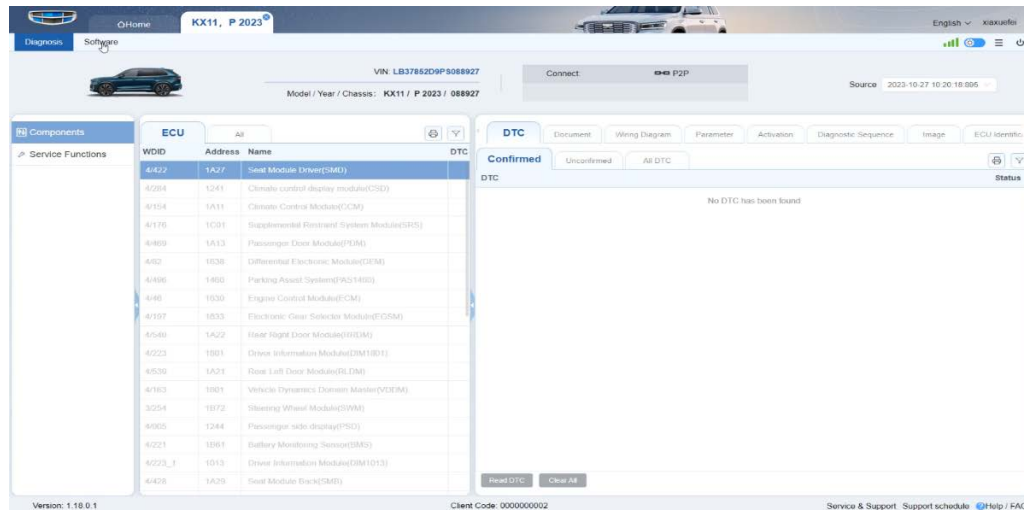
Home KX11，P 2023

English xiaxuefei

Diagnosis Software

VIN: LB37852D9PS088927

Model / Year / Chassis: KX11 / P 2023 / 088927

Connect: P2P

Source 2023-10-27 10:20:18:895

Components

Service Functions

ECU All

| WDID | Address | Name | DTC |
|---|---|---|---|
| 4/422 | 1A27 | Seat Module Driver(SMD) | |
| 4/284 | 1241 | Climate control display module(CSD) | |
| 4/154 | 1A11 | Climate Control Module(CCM) | |
| 4/176 | 1C01 | Supplemental Restraint System Module(SRS) | |
| 4/469 | 1A13 | Passenger Door Module(PDM) | |
| 4/82 | 1836 | Differential Electronic Module(DEM) | |
| 4/496 | 1400 | Parking Assist System(PAS1400) | |
| 4/46 | 1630 | Engine Control Module(ECM) | |
| 4/107 | 1833 | Electronic Gear Selector Module(EGSM) | |
| 4/540 | 1A22 | Rear Right Door Module(RRDM) | |
| 4/223 | 1601 | Driver Information Module(DIM1601) | |
| 4/539 | 1A21 | Rear Left Door Module(RLDM) | |
| 4/163 | 1801 | Vehicle Dynamics Domain Master(VDDM) | |
| 3/254 | 1B72 | Steering Wheel Module(SWM) | |
| 4/665 | 1244 | Passenger side display(PSD) | |
| 4/221 | 1B61 | Battery Monitoring Sensor(BMS) | |
| 4/223_1 | 1013 | Driver Information Module(DIM1013) | |
| 4/426 | 1A26 | Seat Module Back(SMB) | |

DTC Document Wiring Diagram Parameter Activation Diagnostic Sequence Image ECU Identific

Confirmed Unconfirmed All DTC

DTC Status

No DTC has been found

Read DTC Clear All

Version: 1.18.0.1 Client Code: 0000000002 Service & Support Support schedule Help / FAC